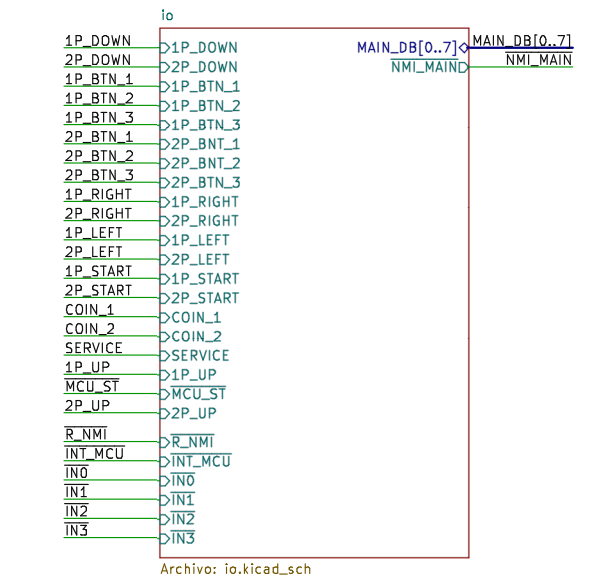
io

1P_DOWN
2P_DOWN
1P_BTN_1
1P_BTN_2
1P_BTN_3
2P_BTN_1
2P_BTN_2
2P_BTN_3
1P_RIGHT
2P_RIGHT
1P_LEFT
2P_LEFT
1P_START
2P_START
COIN_1
COIN_2
SERVICE
1P_UP
$\overline{\text{MCU\_ST}}$
2P_UP
$\overline{\text{R\_NMI}}$
$\overline{\text{INT\_MCU}}$
$\overline{\text{IN0}}$
$\overline{\text{IN1}}$
$\overline{\text{IN2}}$
$\overline{\text{IN3}}$

1P_DOWN
2P_DOWN
1P_BTN_1
1P_BTN_2
1P_BTN_3
2P_BNT_1
2P_BNT_2
2P_BTN_3
1P_RIGHT
2P_RIGHT
1P_LEFT
2P_LEFT
1P_START
2P_START
COIN_1
COIN_2
SERVICE
1P_UP
$\overline{\text{MCU\_ST}}$
2P_UP
$\overline{\text{R\_NMI}}$
$\overline{\text{INT\_MCU}}$
$\overline{\text{IN0}}$
$\overline{\text{IN1}}$
$\overline{\text{IN2}}$
$\overline{\text{IN3}}$

MAIN_DB[0..7]
$\overline{\text{NMI\_MAIN}}$

MAIN_DB[0..7]
$\overline{\text{NMI\_MAIN}}$

Archivo: io.kicad_sch